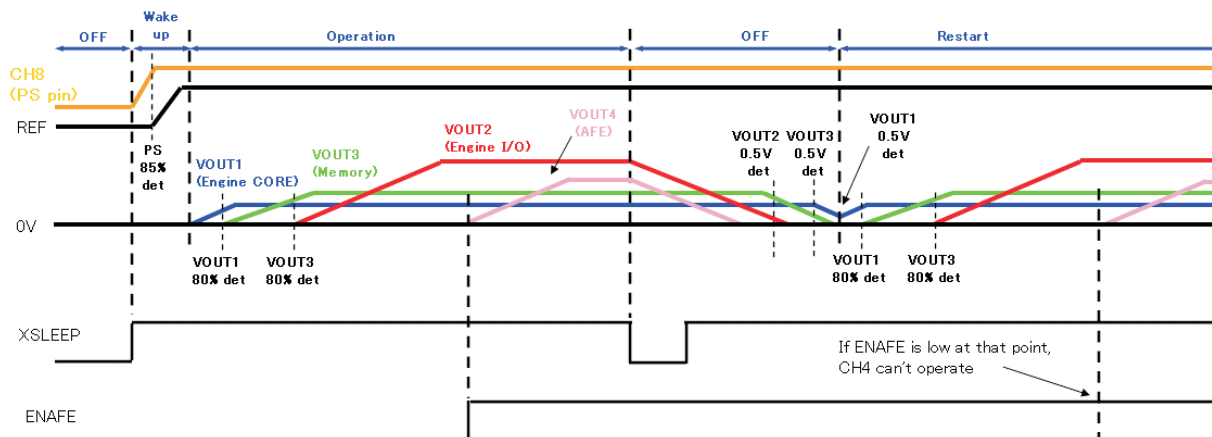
OFF

Wake up

Operation

OFF

Restart

CH8 (PS pin)

REF

PS 85% det

VOUT1 (Engine CORE)

VOUT3 (Memory)

VOUT2 (Engine I/O)

VOUT4 (AFE)

VOUT2 0.5V det

VOUT3 0.5V det

VOUT1 0.5V det

0V

VOUT1 80% det

VOUT3 80% det

VOUT1 80% det

VOUT3 80% det

XSLEEP

If ENAFE is low at that point, CH4 can't operate

ENAFE